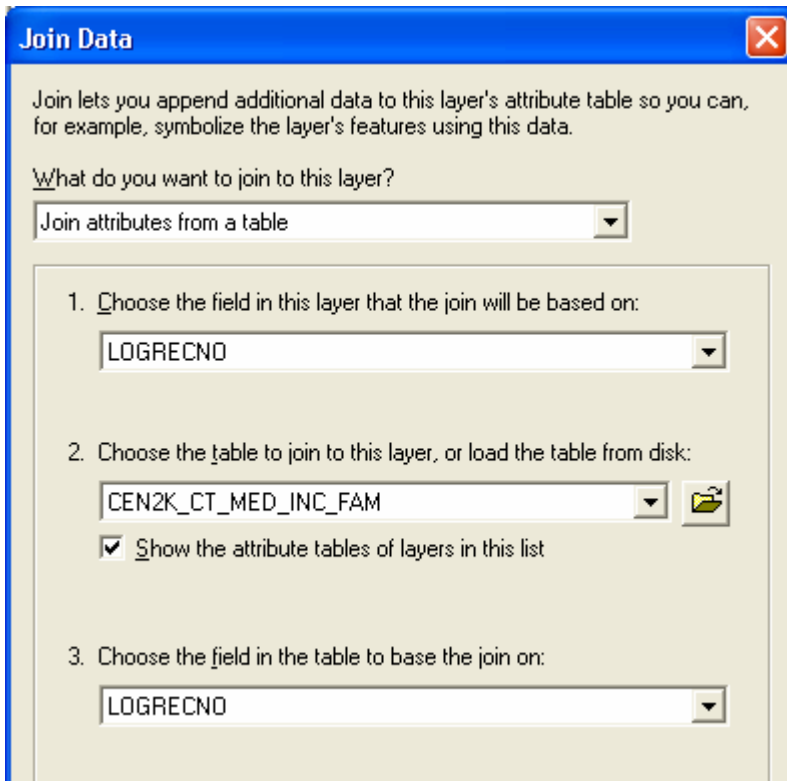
Join Data

Join lets you append additional data to this layer's attribute table so you can, for example, symbolize the layer's features using this data.

What do you want to join to this layer?

Join attributes from a table

1. Choose the field in this layer that the join will be based on:

LOGRECNO

2. Choose the table to join to this layer, or load the table from disk:

CEN2K_CT_MED_INC_FAM

Show the attribute tables of layers in this list

3. Choose the field in the table to base the join on:

LOGRECNO